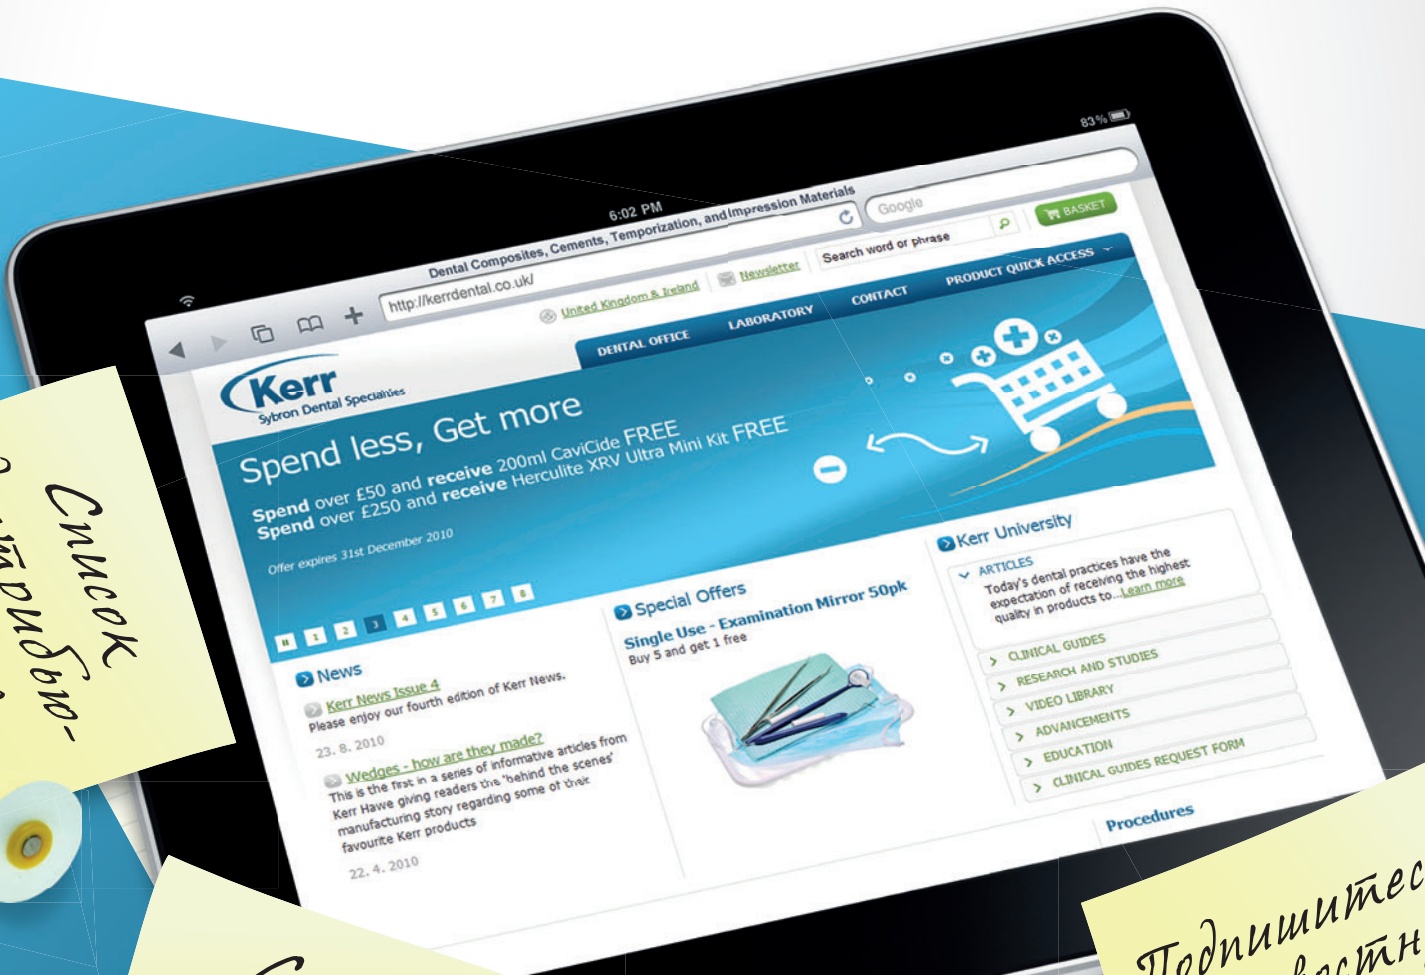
6:02 PM

83%

Dental Composites, Cements, Temporization, and Impression Materials

http://kerrdental.co.uk/

Google

United Kingdom & Ireland

Newsletter

Search word or phrase

BASKET

DENTAL OFFICE

LABORATORY

CONTACT

PRODUCT QUICK ACCESS

Kerr
Sybron Dental Specialties

Spend less, Get more

Spend over £50 and receive 200ml CaviCide FREE
Spend over £250 and receive Herculite XRV Ultra Mini Kit FREE

Offer expires 31st December 2010

II 1 2 3 4 5 6 7 8

News

Kerr News Issue 4
Please enjoy our fourth edition of Kerr News.

23. 8. 2010

Wedges - how are they made?
This is the first in a series of informative articles from Kerr Hawe giving readers the 'behind the scenes' manufacturing story regarding some of their favourite Kerr products

22. 4. 2010

Special Offers

Single Use - Examination Mirror 50pk
Buy 5 and get 1 free

Kerr University

ARTICLES
Today's dental practices have the expectation of receiving the highest quality in products to... Learn more

CLINICAL GUIDES
RESEARCH AND STUDIES
VIDEO LIBRARY
ADVANCEMENTS
EDUCATION
CLINICAL GUIDES REQUEST FORM

Procedures

Список
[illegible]трибью-

Подпишитес
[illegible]вестн